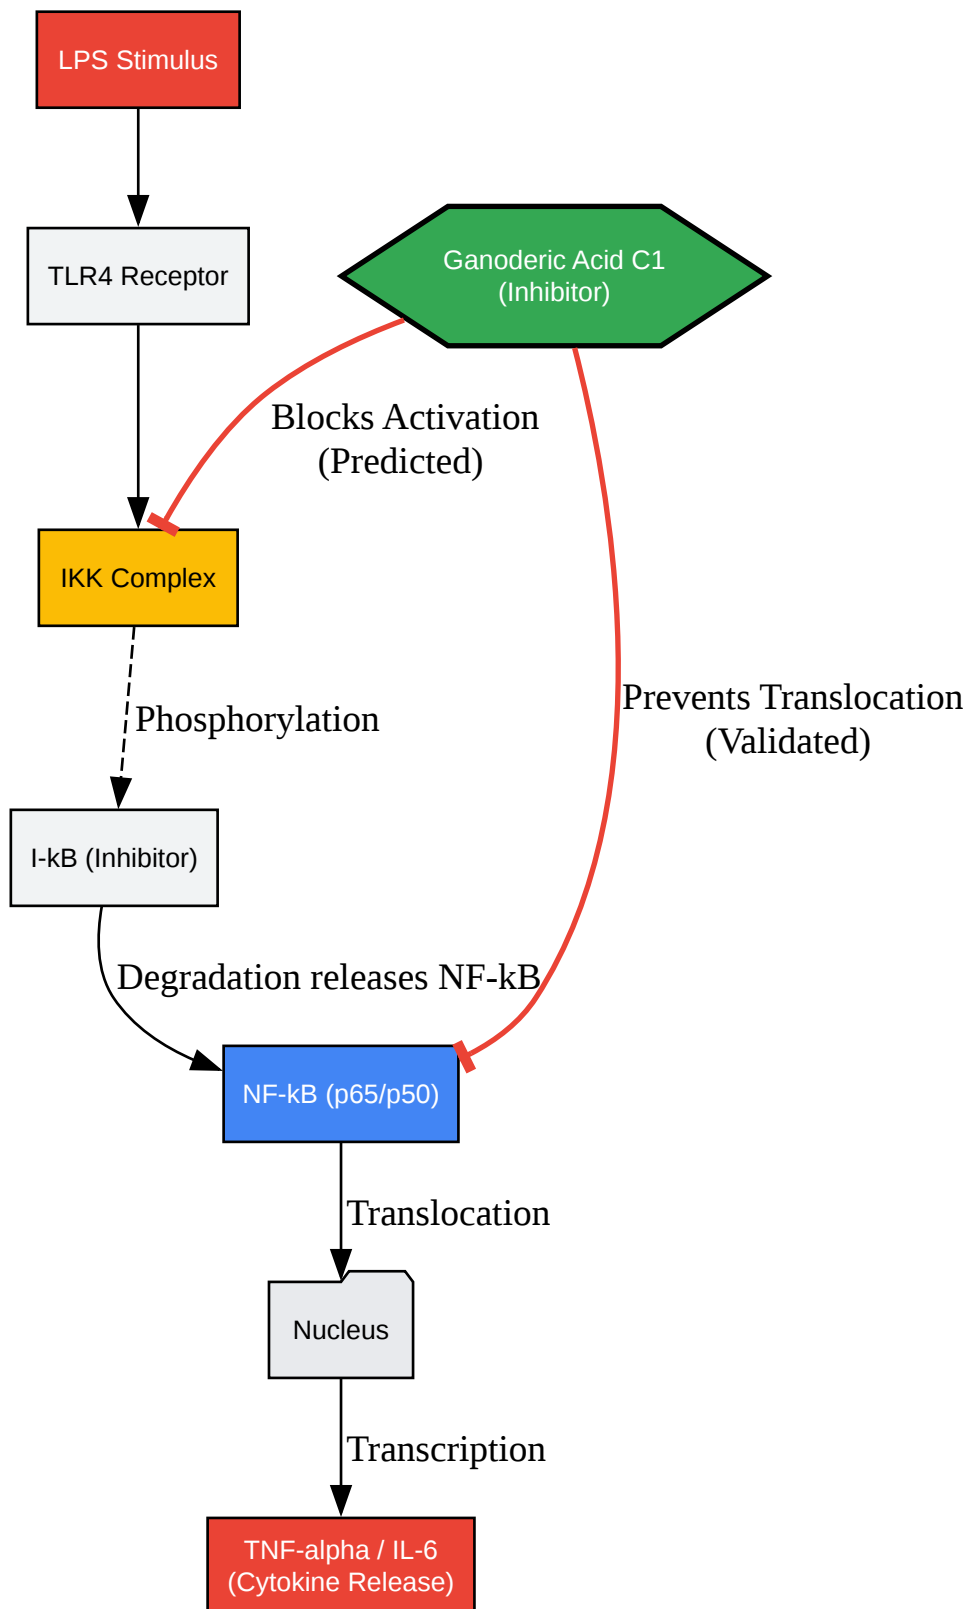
LPS Stimulus

TLR4 Receptor

Ganoderic Acid C1
(Inhibitor)

Blocks Activation
(Predicted)

IKK Complex

Phosphorylation

Prevents Translocation
(Validated)

I-kB (Inhibitor)

Degradation releases NF-kB

NF-kB (p65/p50)

Translocation

Nucleus

Transcription

TNF-alpha / IL-6
(Cytokine Release)